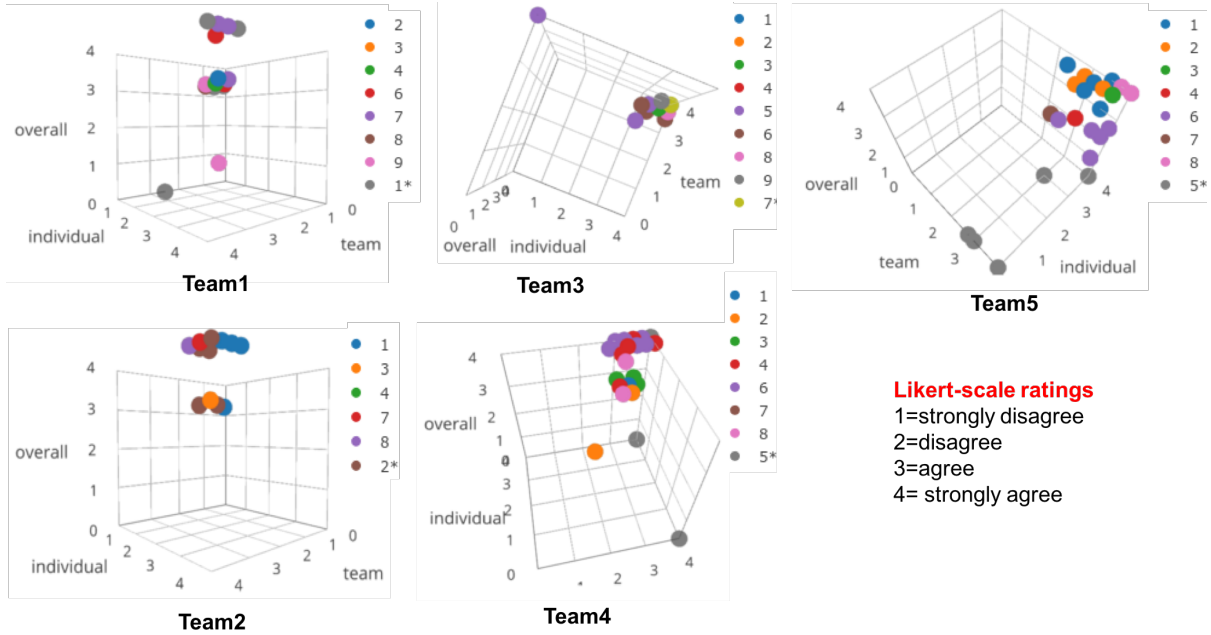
4
3
overall 2
1
0
individual 1 2 3 4
4 3 2 1 0
team
2
3
4
6
7
8
9
1*
Team1

4 3 2 1 0
overall 0 1 2 3 4
individual
0 1 2 3 4
team
1
2
3
4
5
6
8
9
7*
Team3

4
3
2
overall 0
1
2
team 3
4 3 2 1
individual
1
2
3
4
6
7
8
5*
Team5

4
3
overall 2
1
0
individual 1 2 3 4
4 3 2 1 0
team
1
3
4
7
8
2*
Team2

4
3
overall 2
1
0
0
3
individual 2
1
0
2 3 4
1
2
3
4
6
7
8
5*
Team4

Likert-scale ratings
1=strongly disagree
2=disagree
3=agree
4= strongly agree